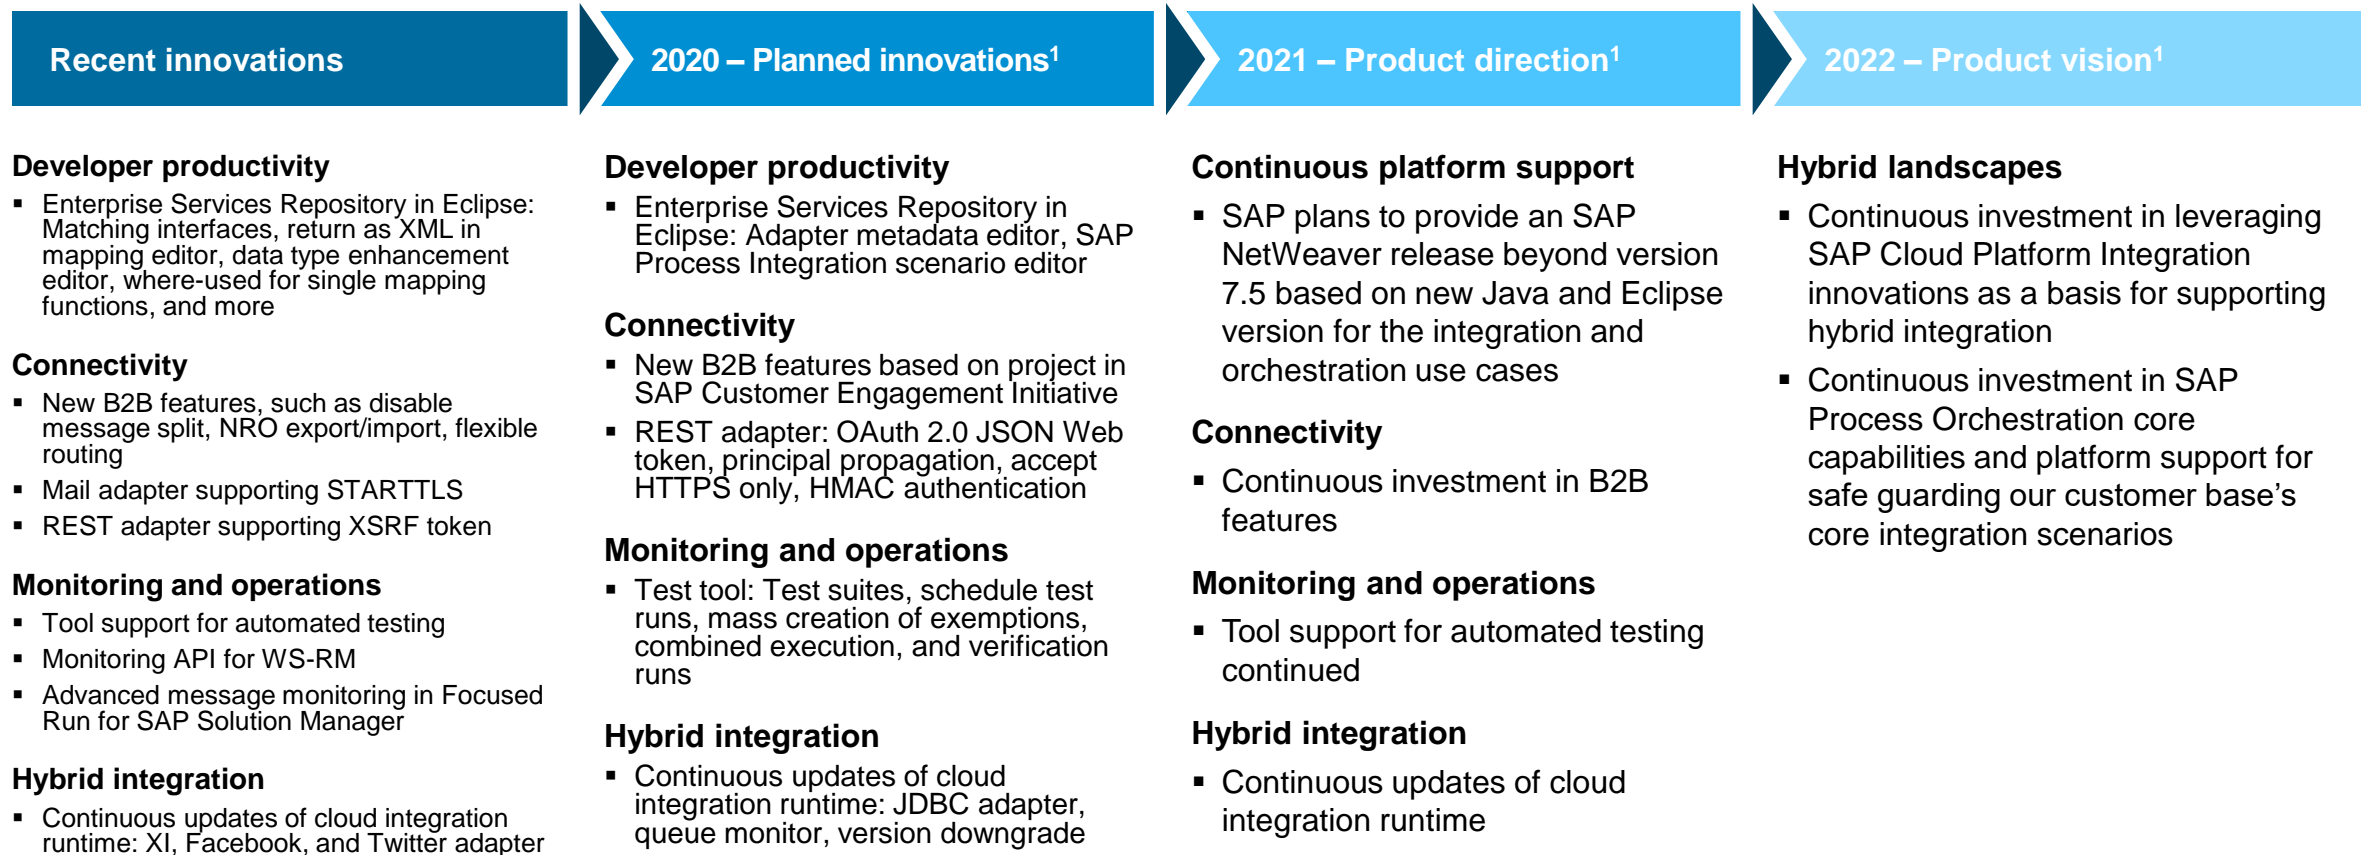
Recent innovations

2020 – Planned innovations$^1$

2021 – Product direction$^1$

2022 – Product vision$^1$

Developer productivity
- Enterprise Services Repository in Eclipse: Matching interfaces, return as XML in mapping editor, data type enhancement editor, where-used for single mapping functions, and more

Connectivity
- New B2B features, such as disable message split, NRO export/import, flexible routing
- Mail adapter supporting STARTTLS
- REST adapter supporting XSRF token

Monitoring and operations
- Tool support for automated testing
- Monitoring API for WS-RM
- Advanced message monitoring in Focused Run for SAP Solution Manager

Hybrid integration
- Continuous updates of cloud integration runtime: XI, Facebook, and Twitter adapter

Developer productivity
- Enterprise Services Repository in Eclipse: Adapter metadata editor, SAP Process Integration scenario editor

Connectivity
- New B2B features based on project in SAP Customer Engagement Initiative
- REST adapter: OAuth 2.0 JSON Web token, principal propagation, accept HTTPS only, HMAC authentication

Monitoring and operations
- Test tool: Test suites, schedule test runs, mass creation of exemptions, combined execution, and verification runs

Hybrid integration
- Continuous updates of cloud integration runtime: JDBC adapter, queue monitor, version downgrade

Continuous platform support
- SAP plans to provide an SAP NetWeaver release beyond version 7.5 based on new Java and Eclipse version for the integration and orchestration use cases

Connectivity
- Continuous investment in B2B features

Monitoring and operations
- Tool support for automated testing continued

Hybrid integration
- Continuous updates of cloud integration runtime

Hybrid landscapes
- Continuous investment in leveraging SAP Cloud Platform Integration innovations as a basis for supporting hybrid integration
- Continuous investment in SAP Process Orchestration core capabilities and platform support for safe guarding our customer base's core integration scenarios